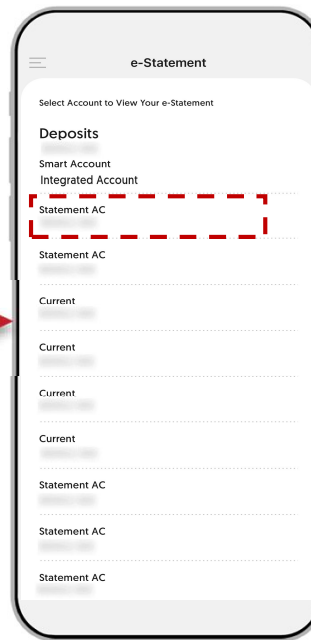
e-Statement

Select Account to View Your e-Statement

Deposits
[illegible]
Smart Account
Integrated Account

Statement AC
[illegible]

Statement AC
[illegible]

Current
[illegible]

Current
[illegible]

Current
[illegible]

Current
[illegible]

Statement AC
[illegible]

Statement AC
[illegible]

Statement AC
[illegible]